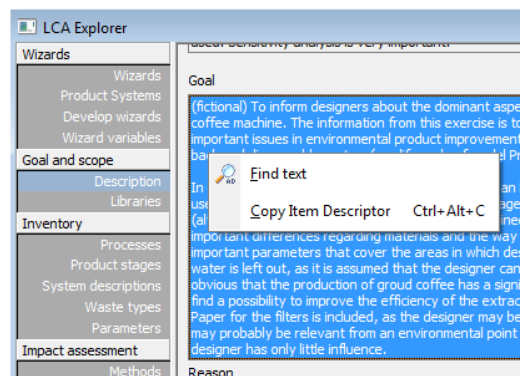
LCA Explorer

Wizards
Wizards
Product Systems
Develop wizards
Wizard variables
Goal and scope
Description
Libraries
Inventory
Processes
Product stages
System descriptions
Waste types
Parameters
Impact assessment
Methods

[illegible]

Goal

(fictional) To inform designers about the dominant aspe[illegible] coffee machine. The information from this exercise is to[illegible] important issues in environmental product improvement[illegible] ba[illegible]

In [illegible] an use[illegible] (al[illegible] important differences regarding materials and the way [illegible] important parameters that cover the areas in which de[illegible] water is left out, as it is assumed that the designer can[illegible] obvious that the production of groud coffee has a signi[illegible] find a possibility to improve the efficiency of the extrac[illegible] Paper for the filters is included, as the designer may be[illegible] may probably be relevant from an environmental point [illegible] designer has only little influence.

Find text
Copy Item Descriptor Ctrl+Alt+C

Reason